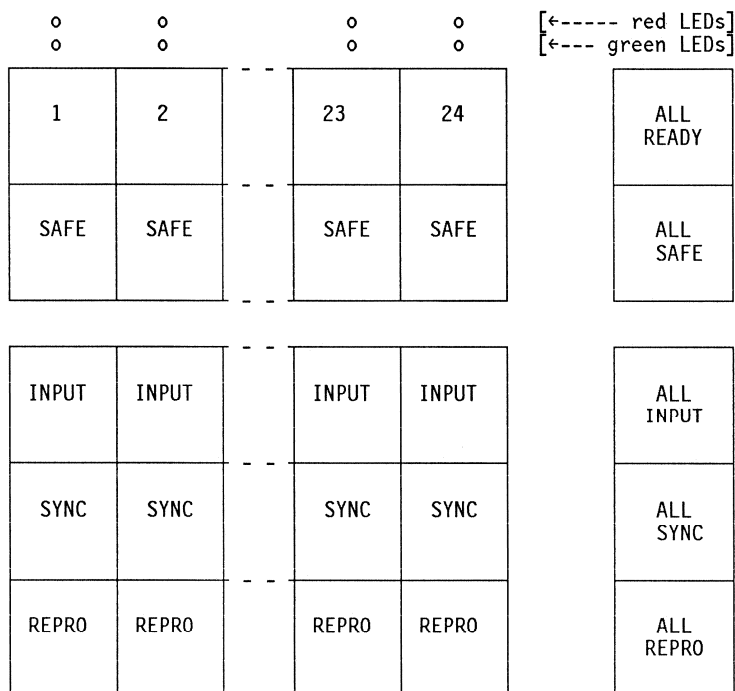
o o o o [←----- red LEDs]
o o o o [←--- green LEDs]

| 1 | 2 | - - | 23 | 24 |
|---|---|---|---|---|
| SAFE | SAFE | - - | SAFE | SAFE |

ALL READY

ALL SAFE

| INPUT | INPUT | - - | INPUT | INPUT |
|---|---|---|---|---|
| SYNC | SYNC | - - | SYNC | SYNC |
| REPRO | REPRO | - - | REPRO | REPRO |

ALL INPUT

ALL SYNC

ALL REPRO